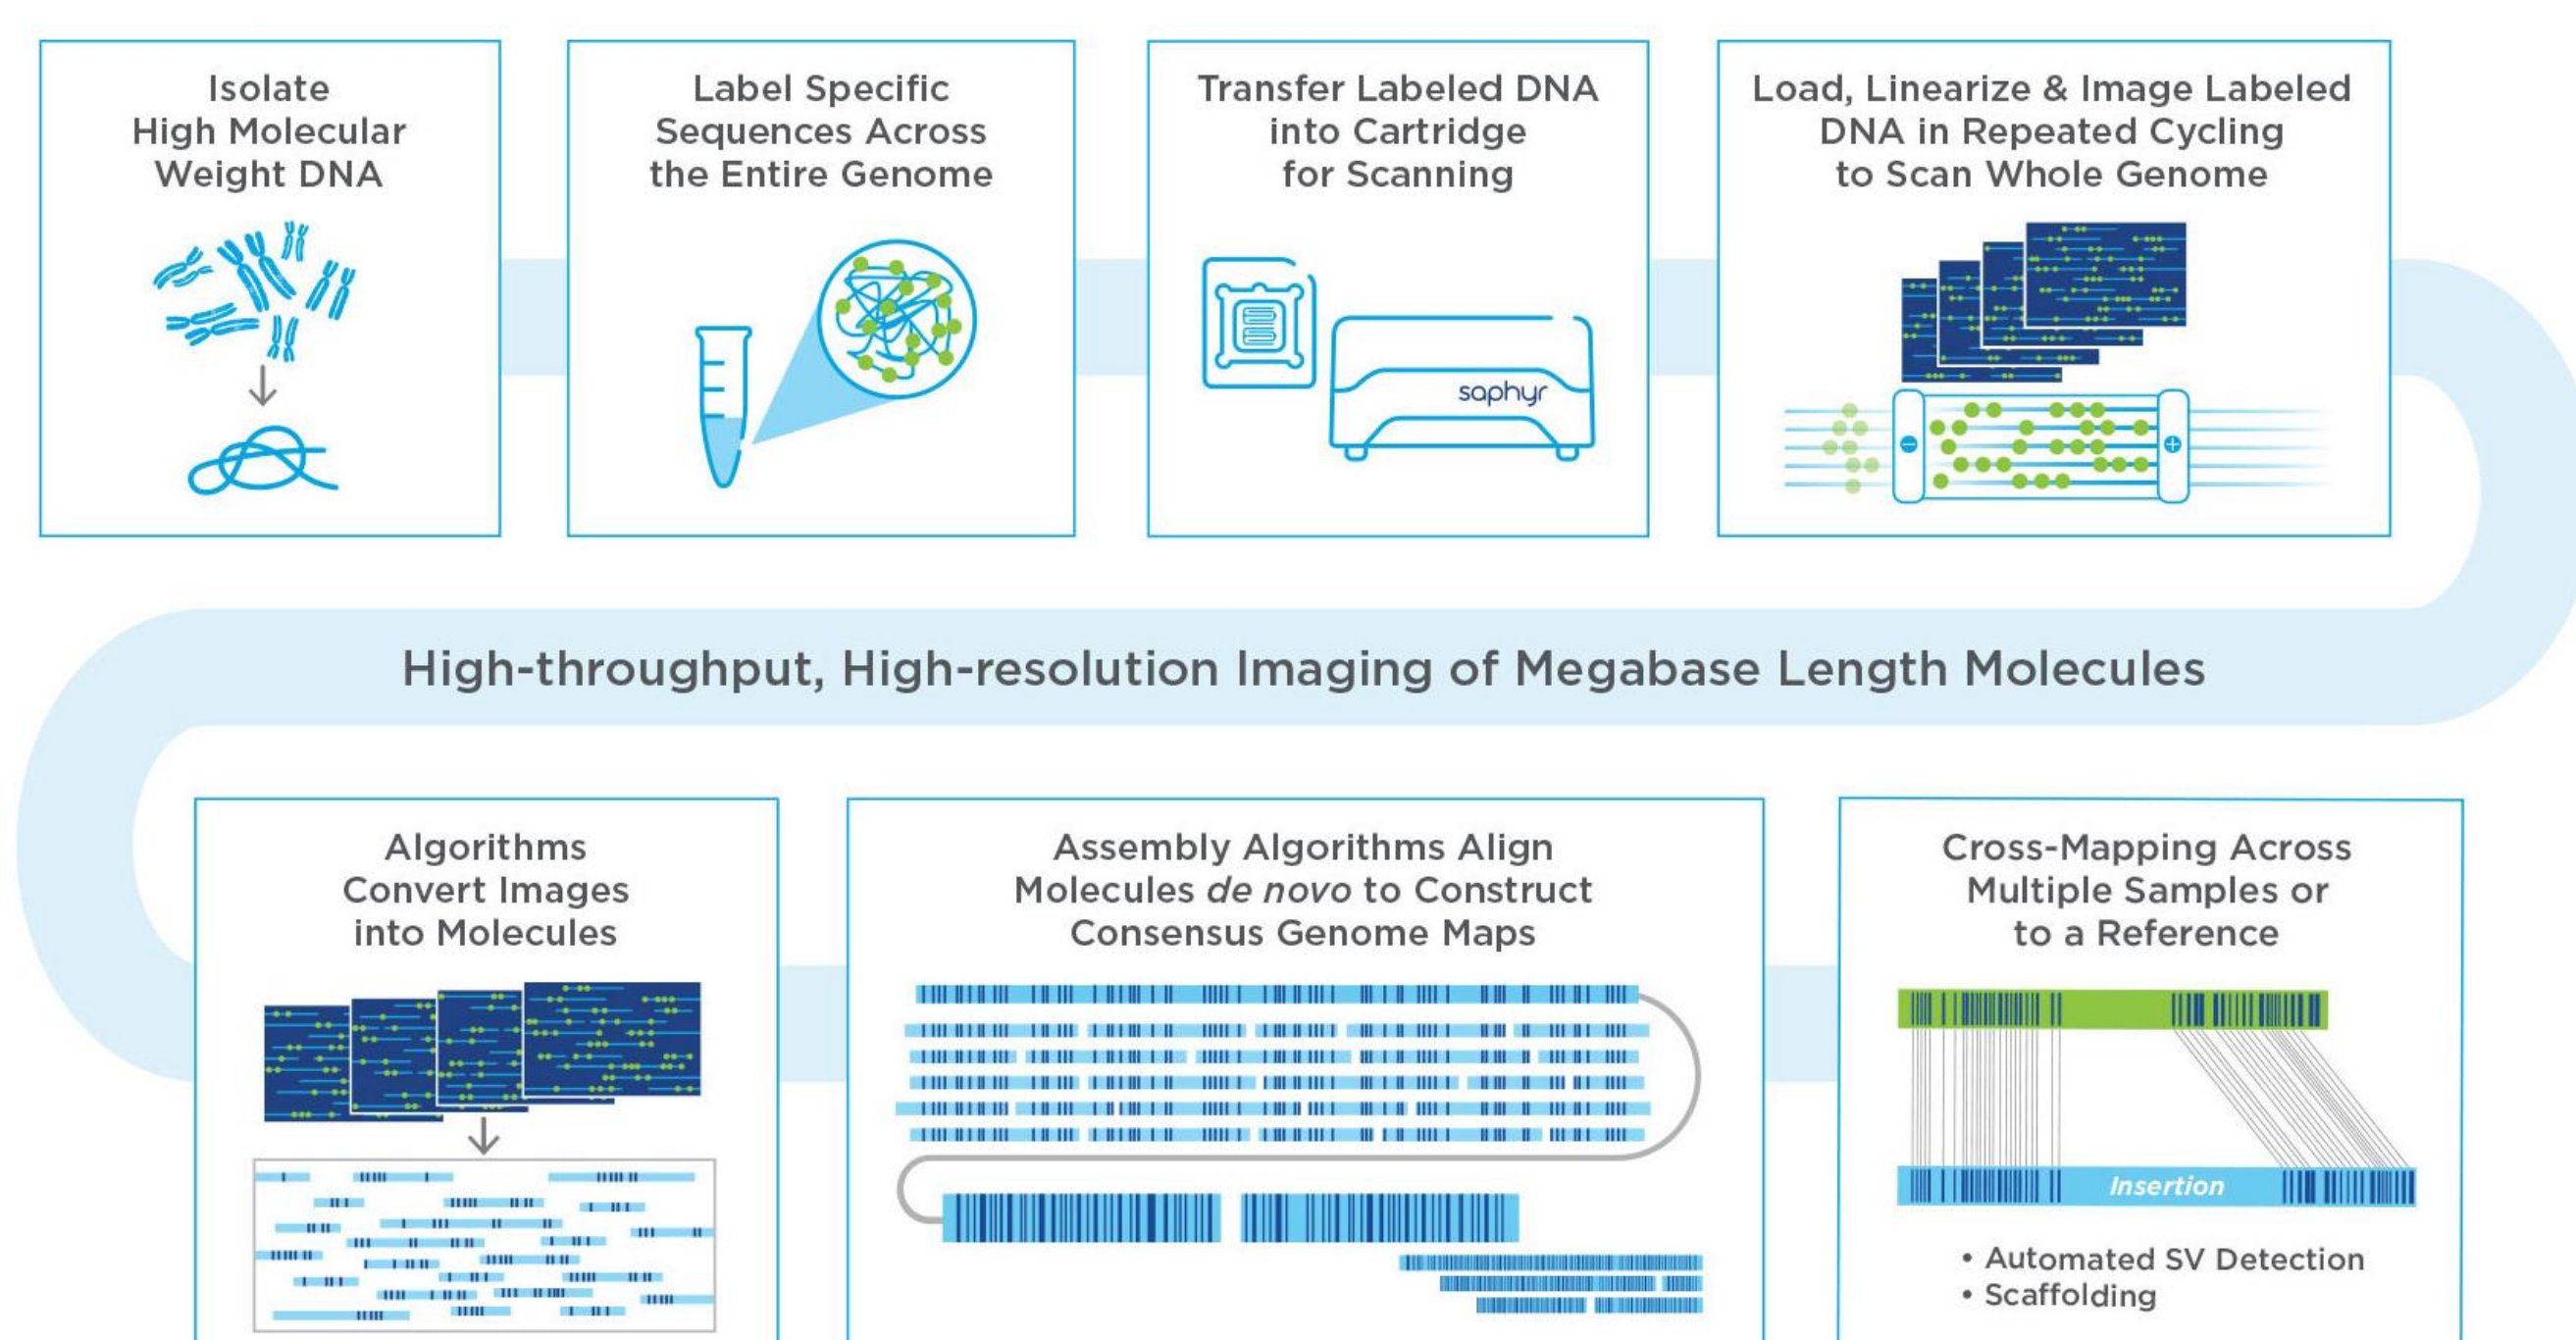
Isolate High Molecular Weight DNA

Label Specific Sequences Across the Entire Genome

Transfer Labeled DNA into Cartridge for Scanning

saphyr

Load, Linearize & Image Labeled DNA in Repeated Cycling to Scan Whole Genome

High-throughput, High-resolution Imaging of Megabase Length Molecules

Algorithms Convert Images into Molecules

Assembly Algorithms Align Molecules *de novo* to Construct Consensus Genome Maps

Cross-Mapping Across Multiple Samples or to a Reference

Insertion

• Automated SV Detection
• Scaffolding